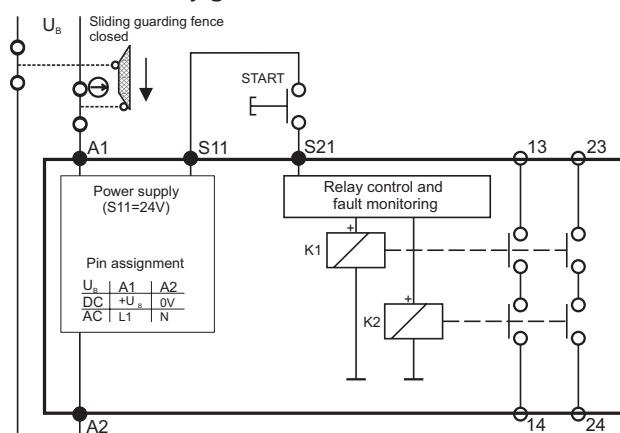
$U_B$

Sliding guarding fence closed

START

A1

S11

S21

13

23

Power supply (S11=24V)

Relay control and fault monitoring

K1

K2

+

+

Pin assignment

| $U_B$ | A1 | A2 |
|---|---|---|
| DC | $+U_B$ | 0V |
| AC | L1 | N |

A2

14

24